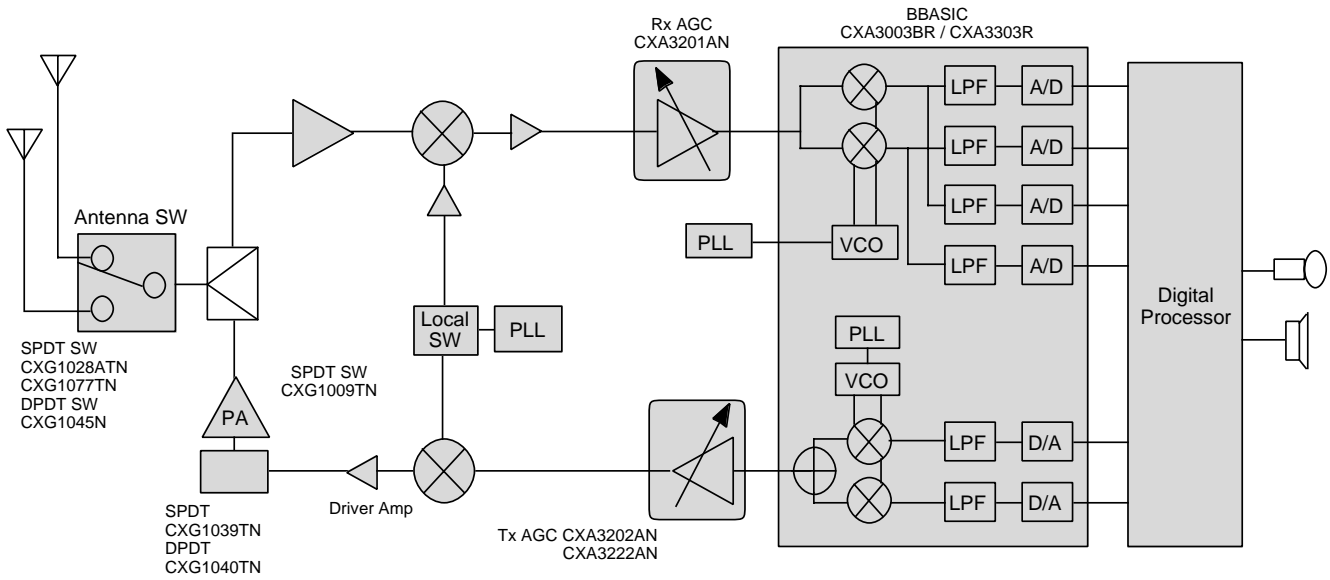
Rx AGC
CXA3201AN

BBASIC
CXA3003BR / CXA3303R

Antenna SW

LPF
A/D
LPF
A/D
LPF
A/D
LPF
A/D

PLL
VCO

Digital
Processor

Local
SW
PLL

SPDT SW
CXG1028ATN
CXG1077TN
DPDT SW
CXG1045N

SPDT SW
CXG1009TN

PLL
VCO

PA

LPF
D/A
LPF
D/A

Driver Amp

SPDT
CXG1039TN
DPDT
CXG1040TN

Tx AGC CXA3202AN
CXA3222AN